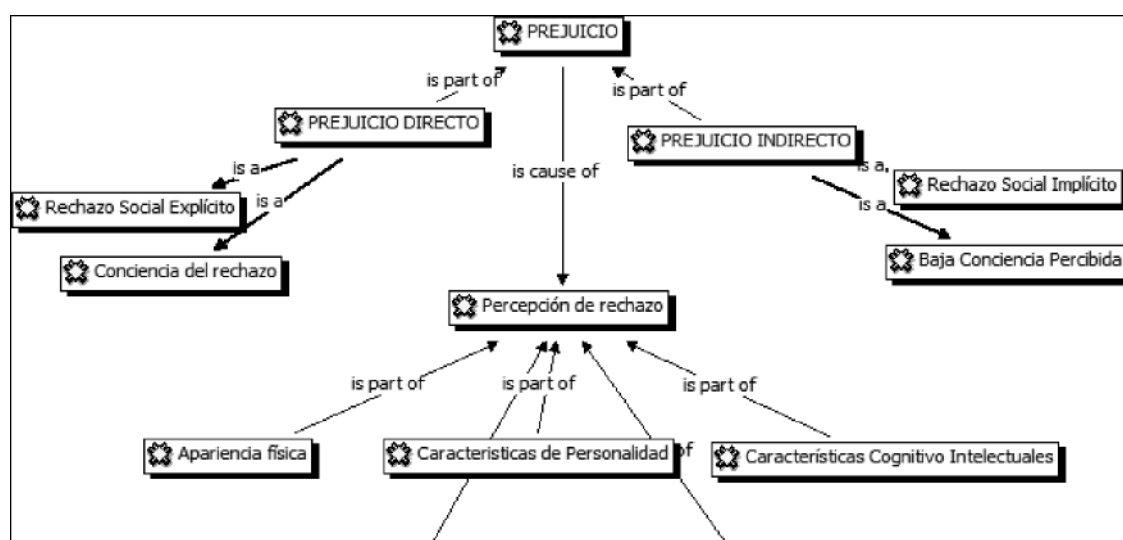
PREJUICIO

is part of

is part of

PREJUICIO DIRECTO

PREJUICIO INDIRECTO

is a

is a

is cause of

is a

is a

Rechazo Social Explícito

Rechazo Social Implícito

Conciencia del rechazo

Baja Conciencia Percibida

Percepción de rechazo

is part of

is part of

is part of

Apariencia física

Caracteristicas de Personalidad

of

Características Cognitivo Intelectuales